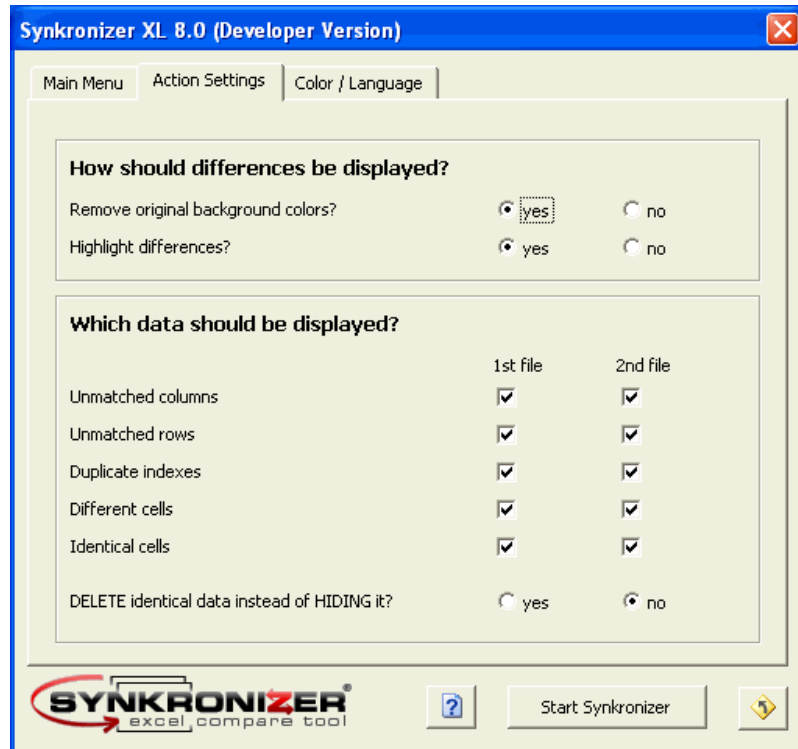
Synkronizer XL 8.0 (Developer Version)

Main Menu | Action Settings | Color / Language

How should differences be displayed?

Remove original background colors? yes no

Highlight differences? yes no

Which data should be displayed?

| | 1st file | 2nd file |
|---|---|---|
| Unmatched columns | ☑ | ☑ |
| Unmatched rows | ☑ | ☑ |
| Duplicate indexes | ☑ | ☑ |
| Different cells | ☑ | ☑ |
| Identical cells | ☑ | ☑ |

DELETE identical data instead of HIDING it? yes no

SYNKRONIZER®
excel compare tool

?

Start Synkronizer